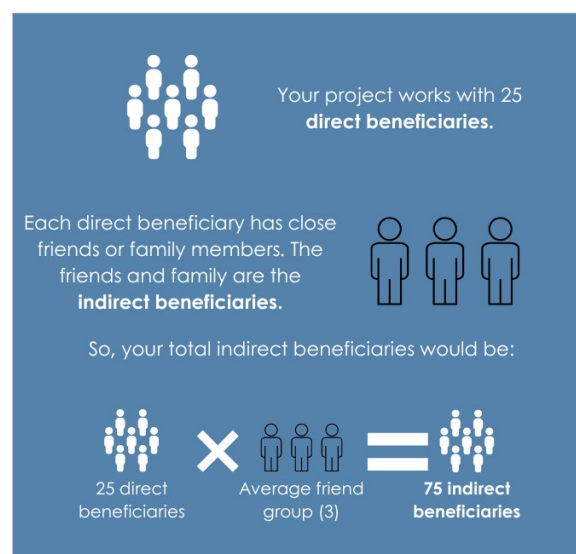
Your project works with 25 **direct beneficiaries.**

Each direct beneficiary has close friends or family members. The friends and family are the **indirect beneficiaries.**

So, your total indirect beneficiaries would be:

25 direct beneficiaries

Average friend group (3)

**75 indirect beneficiaries**